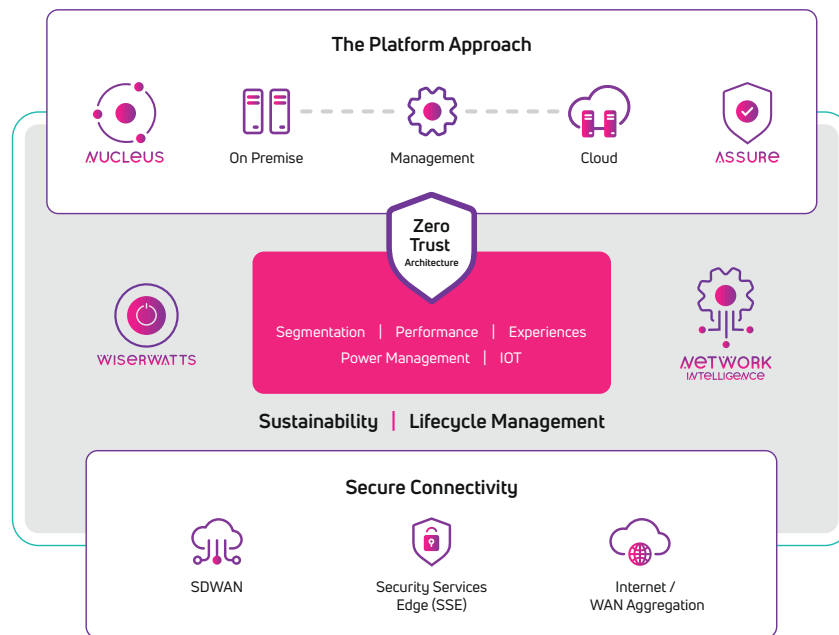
The Platform Approach

NUCLEUS

On Premise

Management

Cloud

ASSURE

Zero Trust Architecture

WISERWATTS

Segmentation | Performance | Experiences
Power Management | IOT

NETWORK INTELLIGENCE

Sustainability | Lifecycle Management

Secure Connectivity

SDWAN

Security Services Edge (SSE)

Internet / WAN Aggregation